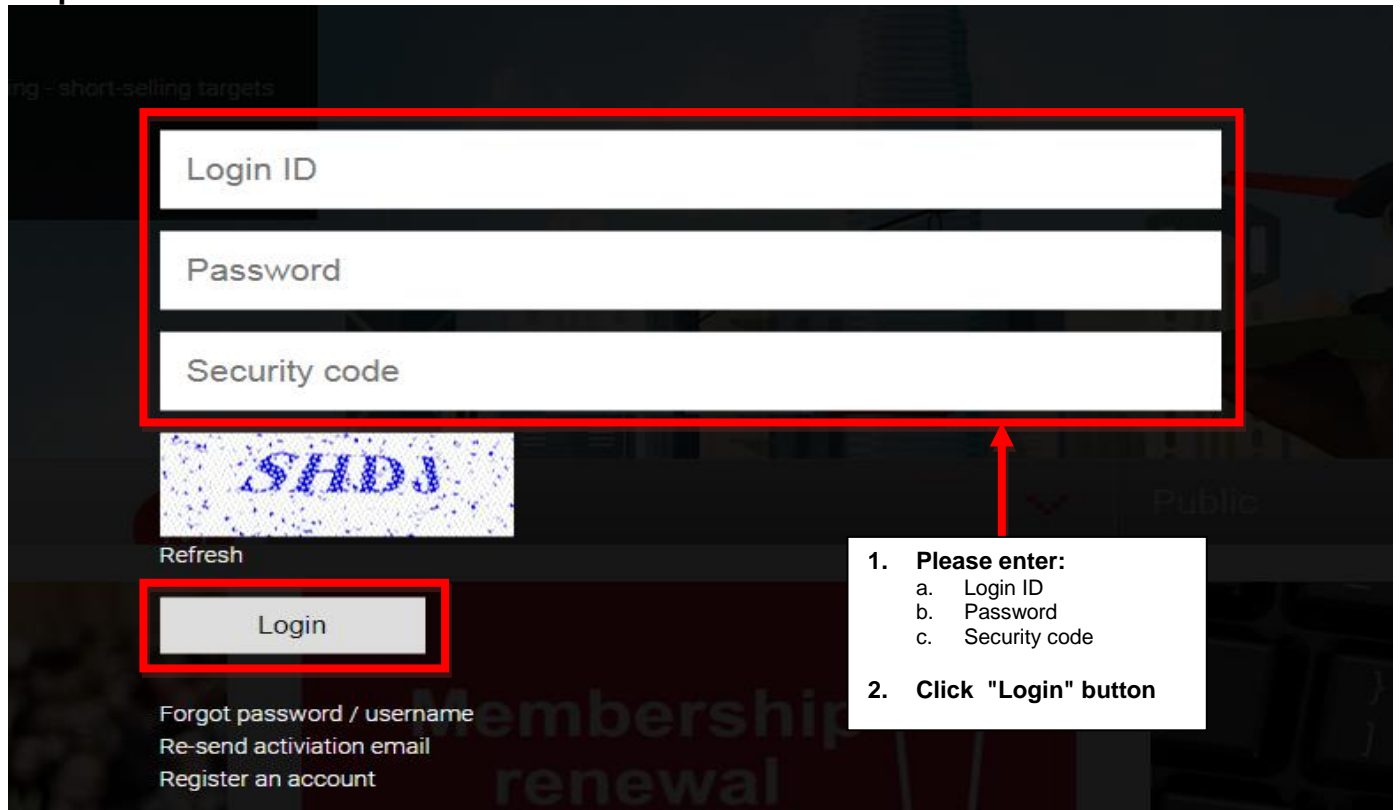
ng - short-selling targets

Login ID

Password

Security code

SHDJ

Refresh

Login

Forgot password / username
Re-send activiation email
Register an account

Membership renewal

Public

1. Please enter:
a. Login ID
b. Password
c. Security code

2. Click "Login" button